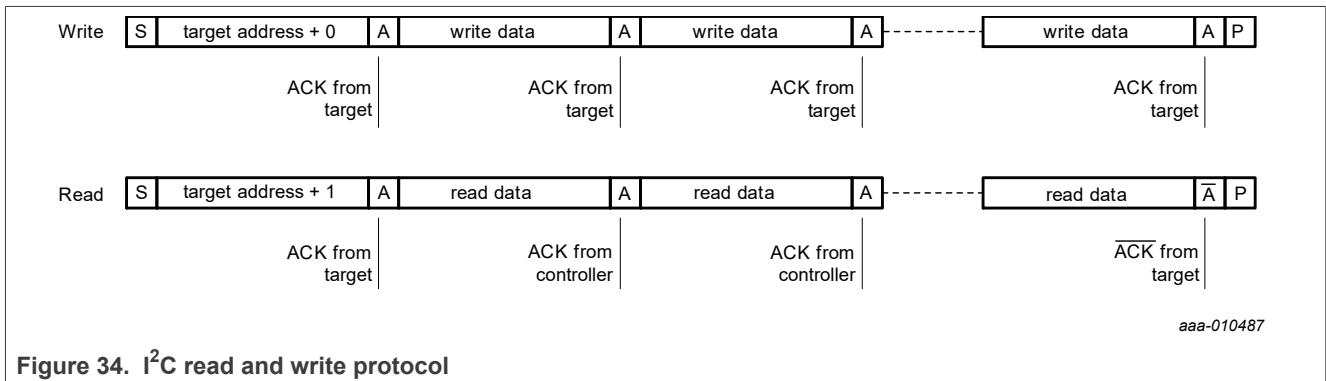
Write S target address + 0 A write data A write data A write data A P

ACK from target

ACK from target

ACK from target

ACK from target

Read S target address + 1 A read data A read data A read data $\overline{A}$ P

ACK from target

ACK from controller

ACK from controller

$\overline{ACK}$ from target

aaa-010487

Figure 34. I$^2$C read and write protocol